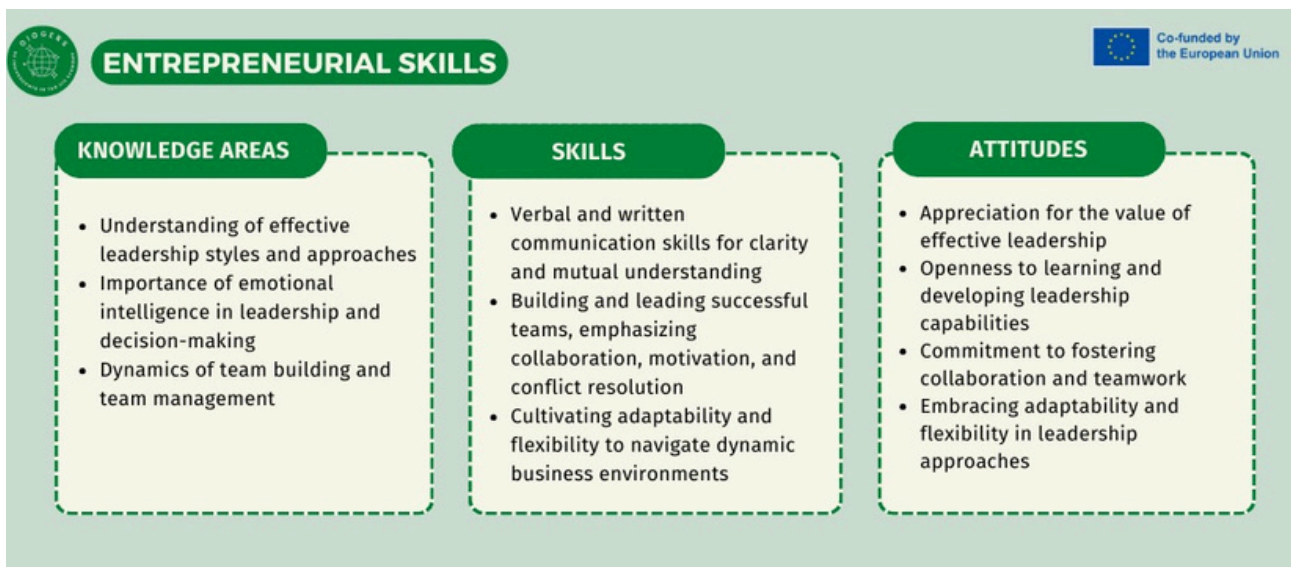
DIGEEE

ENTREPRENEURIAL SKILLS

Co-funded by the European Union

KNOWLEDGE AREAS

- Understanding of effective leadership styles and approaches
- Importance of emotional intelligence in leadership and decision-making
- Dynamics of team building and team management

SKILLS

- Verbal and written communication skills for clarity and mutual understanding
- Building and leading successful teams, emphasizing collaboration, motivation, and conflict resolution
- Cultivating adaptability and flexibility to navigate dynamic business environments

ATTITUDES

- Appreciation for the value of effective leadership
- Openness to learning and developing leadership capabilities
- Commitment to fostering collaboration and teamwork
- Embracing adaptability and flexibility in leadership approaches